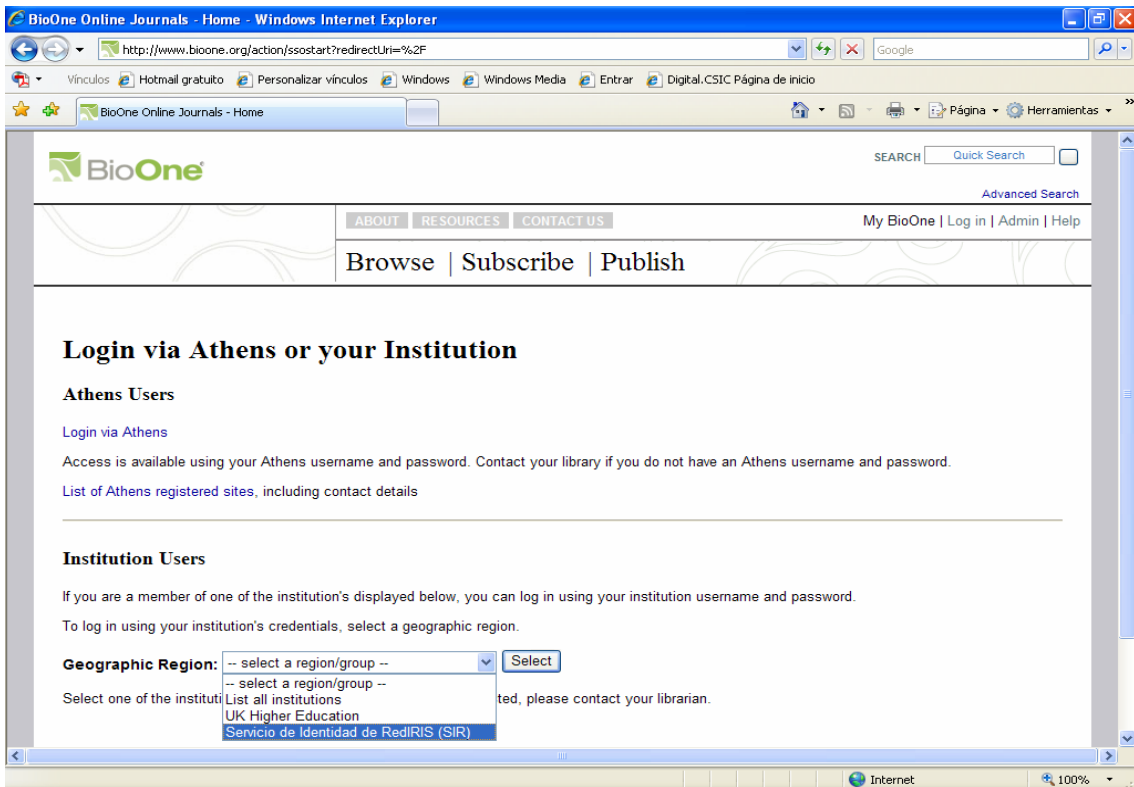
BioOne Online Journals - Home - Windows Internet Explorer

http://www.bioone.org/action/ssostart?redirectUri=%2F

Google

Vínculos Hotmail gratuito Personalizar vínculos Windows Windows Media Entrar Digital.CSIC Página de inicio

BioOne Online Journals - Home

Página Herramientas

BioOne

SEARCH Quick Search

Advanced Search

ABOUT RESOURCES CONTACT US

My BioOne | Log in | Admin | Help

Browse | Subscribe | Publish

Login via Athens or your Institution

Athens Users

Login via Athens

Access is available using your Athens username and password. Contact your library if you do not have an Athens username and password.

List of Athens registered sites, including contact details

Institution Users

If you are a member of one of the institution's displayed below, you can log in using your institution username and password.

To log in using your institution's credentials, select a geographic region.

Geographic Region: -- select a region/group -- Select

-- select a region/group --
List all institutions
UK Higher Education
Servicio de Identidad de RedIRIS (SIR)

Select one of the instituti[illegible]ted, please contact your librarian.

Internet

100%